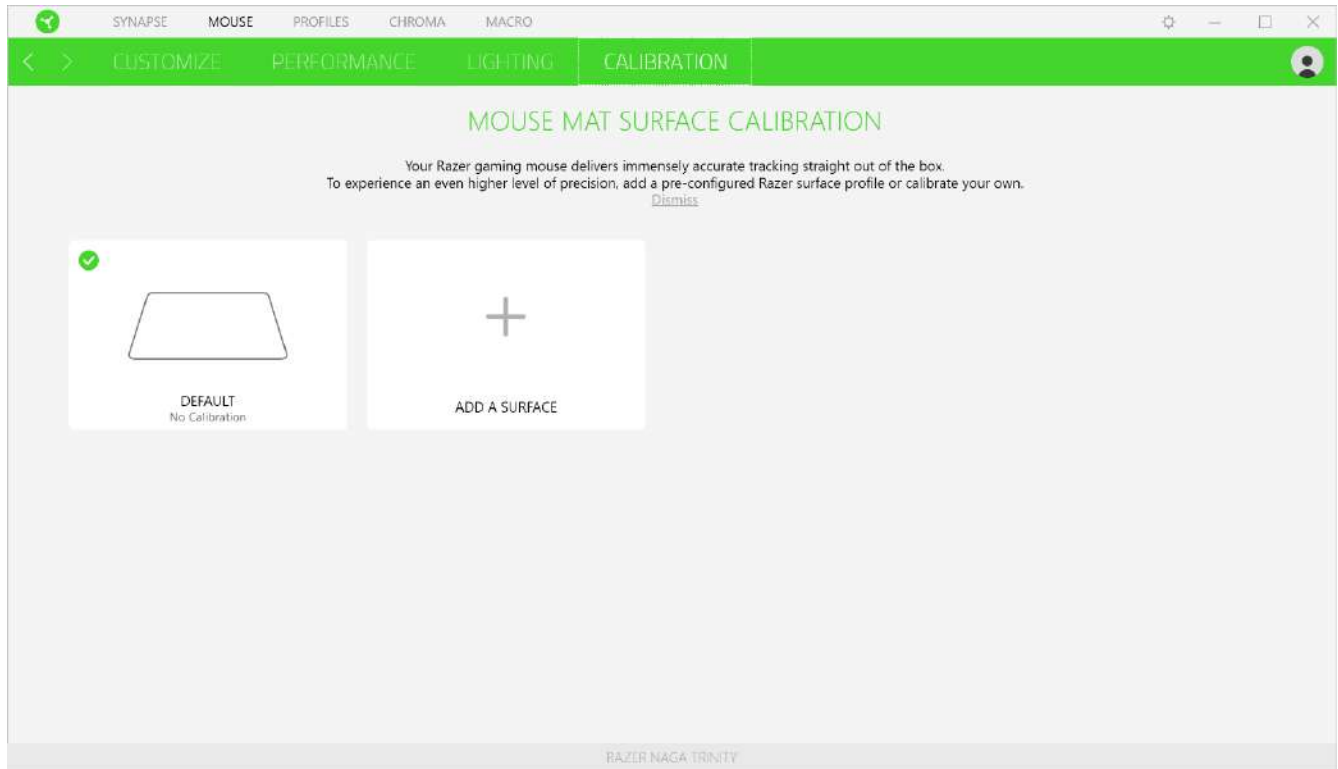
SYNAPSE MOUSE PROFILES CHROMA MACRO

CUSTOMIZE PERFORMANCE LIGHTING CALIBRATION

MOUSE MAT SURFACE CALIBRATION

Your Razer gaming mouse delivers immensely accurate tracking straight out of the box.
To experience an even higher level of precision, add a pre-configured Razer surface profile or calibrate your own.
Dismiss

DEFAULT
No Calibration

+
ADD A SURFACE

RAZER NAGA TRINITY